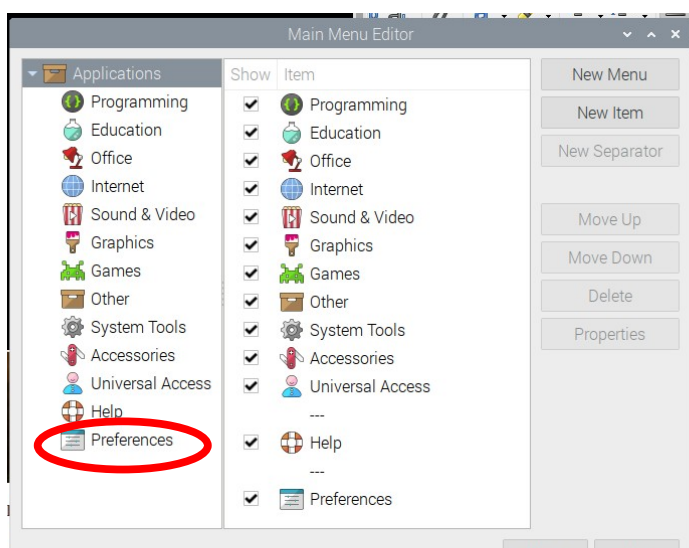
Main Menu Editor

Applications
Programming
Education
Office
Internet
Sound & Video
Graphics
Games
Other
System Tools
Accessories
Universal Access
Help
Preferences

| Show | Item |
|---|---|
| ✔ | Programming |
| ✔ | Education |
| ✔ | Office |
| ✔ | Internet |
| ✔ | Sound & Video |
| ✔ | Graphics |
| ✔ | Games |
| ✔ | Other |
| ✔ | System Tools |
| ✔ | Accessories |
| ✔ | Universal Access |
| | --- |
| ✔ | Help |
| | --- |
| ✔ | Preferences |

New Menu
New Item
New Separator
Move Up
Move Down
Delete
Properties